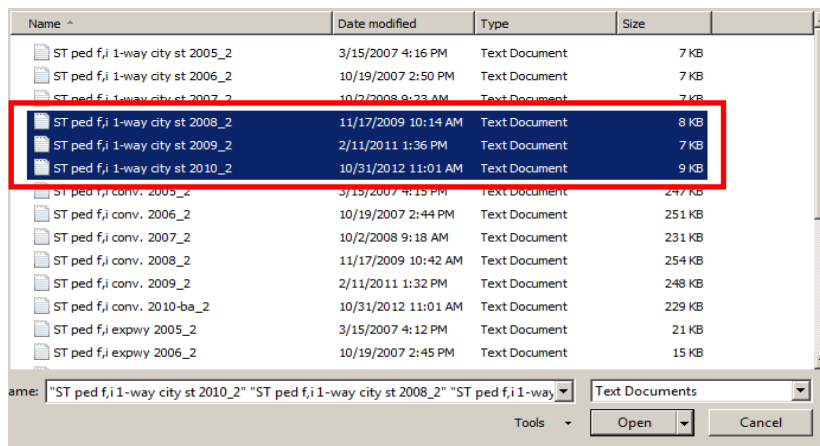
| Name | Date modified | Type | Size |
|---|---|---|---|
| ST ped f,i 1-way city st 2005_2 | 3/15/2007 4:16 PM | Text Document | 7 KB |
| ST ped f,i 1-way city st 2006_2 | 10/19/2007 2:50 PM | Text Document | 7 KB |
| ST ped f,i 1-way city st 2007_2 | 10/2/2008 9:23 AM | Text Document | 7 KB |
| ST ped f,i 1-way city st 2008_2 | 11/17/2009 10:14 AM | Text Document | 8 KB |
| ST ped f,i 1-way city st 2009_2 | 2/11/2011 1:36 PM | Text Document | 7 KB |
| ST ped f,i 1-way city st 2010_2 | 10/31/2012 11:01 AM | Text Document | 9 KB |
| ST ped f,i conv. 2005_2 | 3/15/2007 4:15 PM | Text Document | 247 KB |
| ST ped f,i conv. 2006_2 | 10/19/2007 2:44 PM | Text Document | 251 KB |
| ST ped f,i conv. 2007_2 | 10/2/2008 9:18 AM | Text Document | 231 KB |
| ST ped f,i conv. 2008_2 | 11/17/2009 10:42 AM | Text Document | 254 KB |
| ST ped f,i conv. 2009_2 | 2/11/2011 1:32 PM | Text Document | 248 KB |
| ST ped f,i conv. 2010-ba_2 | 10/31/2012 11:01 AM | Text Document | 229 KB |
| ST ped f,i expwy 2005_2 | 3/15/2007 4:12 PM | Text Document | 21 KB |
| ST ped f,i expwy 2006_2 | 10/19/2007 2:45 PM | Text Document | 15 KB |

ame: "ST ped f,i 1-way city st 2010_2" "ST ped f,i 1-way city st 2008_2" "ST ped f,i 1-way

Text Documents

Tools

Open

Cancel